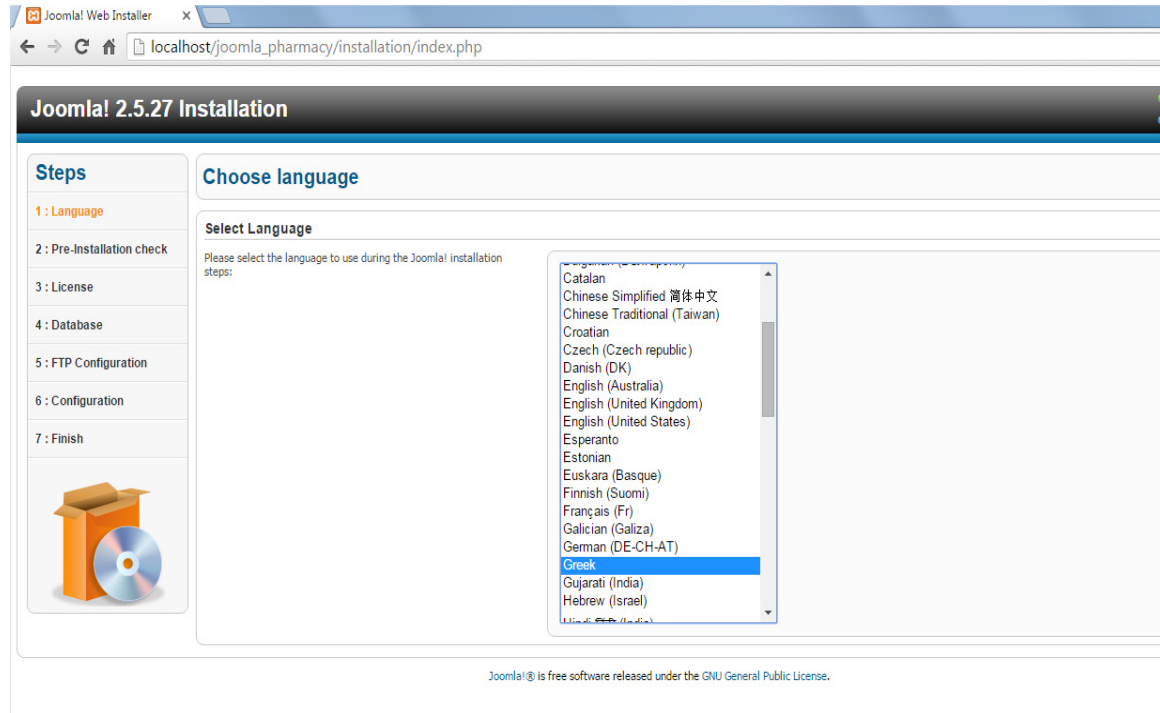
Joomla! Web Installer ×

localhost/joomla_pharmacy/installation/index.php

Joomla! 2.5.27 Installation

Steps

1 : Language

2 : Pre-Installation check

3 : License

4 : Database

5 : FTP Configuration

6 : Configuration

7 : Finish

Choose language

Select Language

Please select the language to use during the Joomla! installation steps:

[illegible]
Catalan
Chinese Simplified 简体中文
Chinese Traditional (Taiwan)
Croatian
Czech (Czech republic)
Danish (DK)
English (Australia)
English (United Kingdom)
English (United States)
Esperanto
Estonian
Euskara (Basque)
Finnish (Suomi)
Français (Fr)
Galician (Galiza)
German (DE-CH-AT)
Greek
Gujarati (India)
Hebrew (Israel)
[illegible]

Joomla!® is free software released under the GNU General Public License.